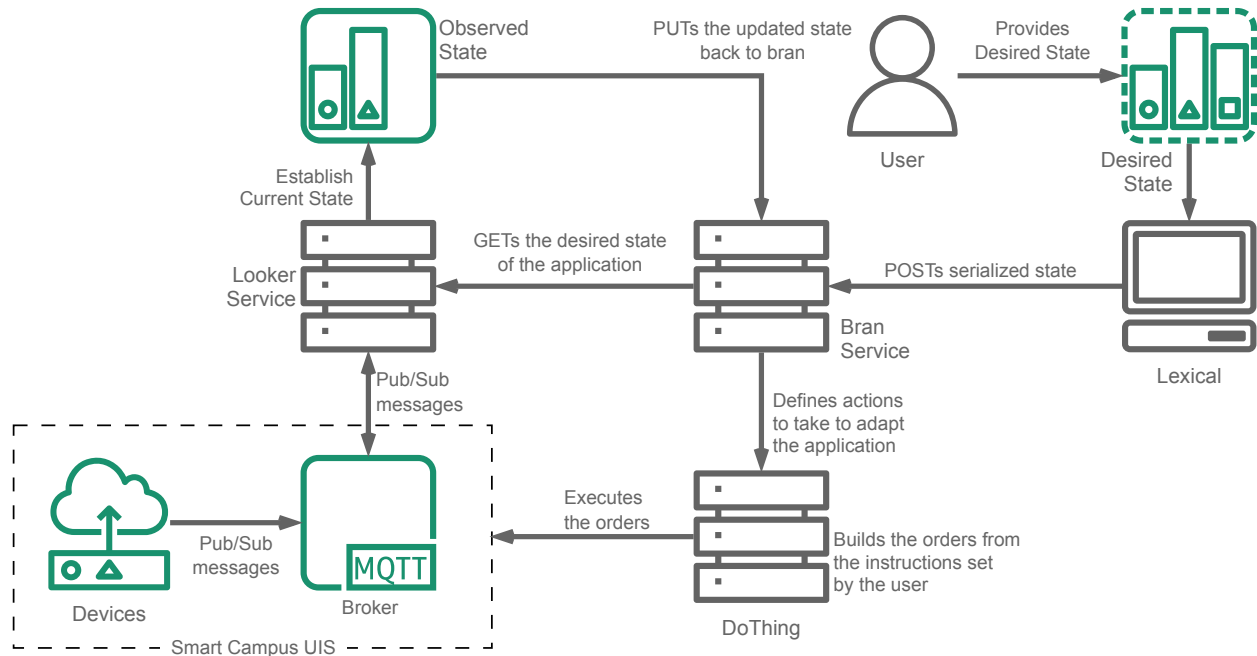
Observed State

PUTs the updated state back to bran

Provides Desired State

User

Desired State

Establish Current State

GETs the desired state of the application

POSTs serialized state

Looker Service

Bran Service

Lexical

Pub/Sub messages

Defines actions to take to adapt the application

Executes the orders

Builds the orders from the instructions set by the user

Pub/Sub messages

MQTT

Devices

Broker

DoThing

Smart Campus UIS